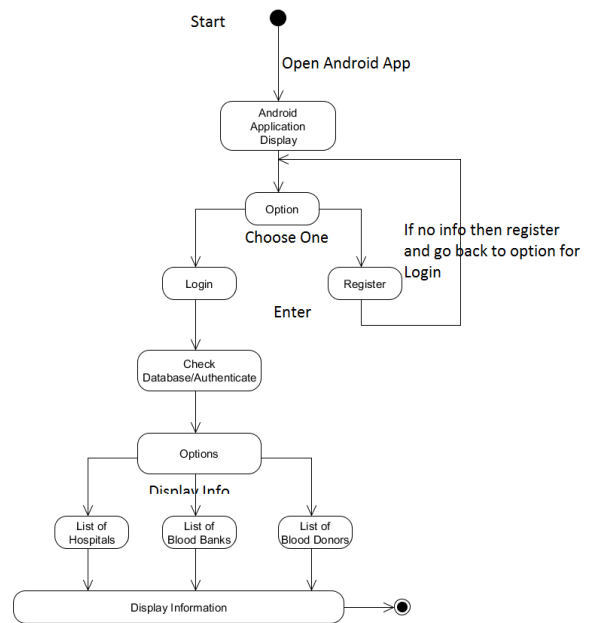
Start

Open Android App

Android Application Display

Option

Choose One

If no info then register and go back to option for Login

Login

Register

Enter

Check Database/Authenticate

Options

Display Info

List of Hospitals

List of Blood Banks

List of Blood Donors

Display Information